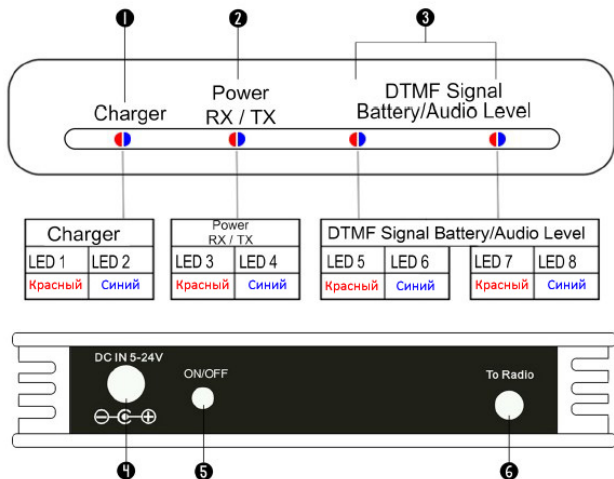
❶ ❷ ❸

Charger

Power
RX / TX

DTMF Signal
Battery/Audio Level

| Charger | |
|---|---|
| LED 1 | LED 2 |
| Красный | Синий |

| Power RX / TX | |
|---|---|
| LED 3 | LED 4 |
| Красный | Синий |

| DTMF Signal Battery/Audio Level | | | |
|---|---|---|---|
| LED 5 | LED 6 | LED 7 | LED 8 |
| Красный | Синий | Красный | Синий |

DC IN 5-24V

ON/OFF

To Radio

❹ ❺ ❻